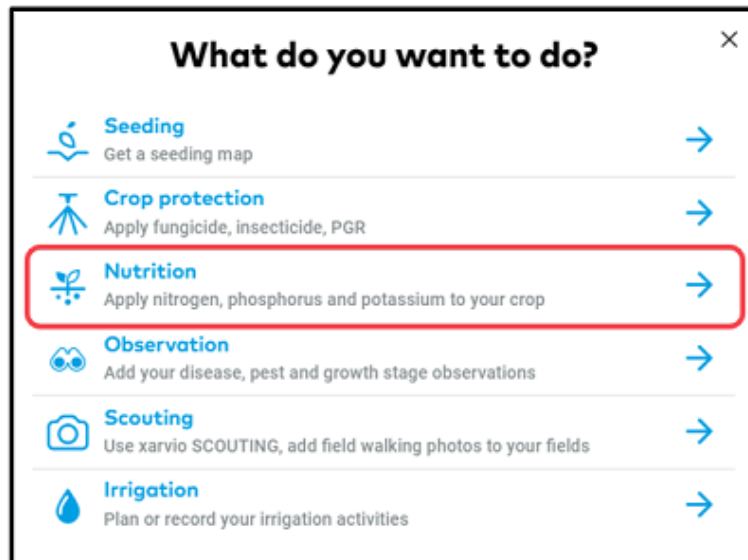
What do you want to do?

×

Seeding
Get a seeding map

Crop protection
Apply fungicide, insecticide, PGR

Nutrition
Apply nitrogen, phosphorus and potassium to your crop

Observation
Add your disease, pest and growth stage observations

Scouting
Use xarvio SCOUTING, add field walking photos to your fields

Irrigation
Plan or record your irrigation activities